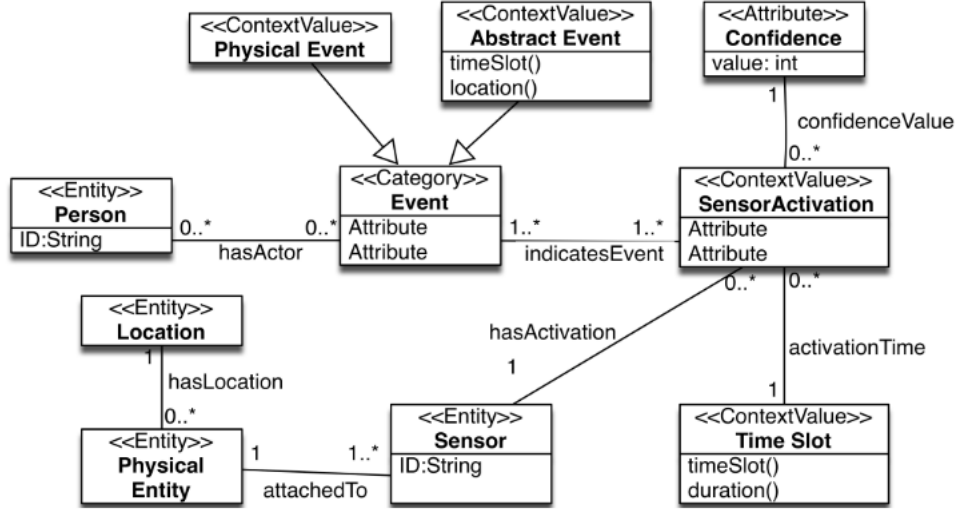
<<ContextValue>>
Physical Event

<<ContextValue>>
Abstract Event
timeSlot()
location()

<<Attribute>>
Confidence
value: int

1
confidenceValue
0..*

<<Entity>>
Person
ID:String

0..*
hasActor
0..*

<<Category>>
Event
Attribute
Attribute

1..*
indicatesEvent
1..*

<<ContextValue>>
SensorActivation
Attribute
Attribute

<<Entity>>
Location

1
hasLocation
0..*

hasActivation
1
0..*
0..*
activationTime
1

<<Entity>>
Physical Entity

1
attachedTo
1..*

<<Entity>>
Sensor
ID:String

<<ContextValue>>
Time Slot
timeSlot()
duration()